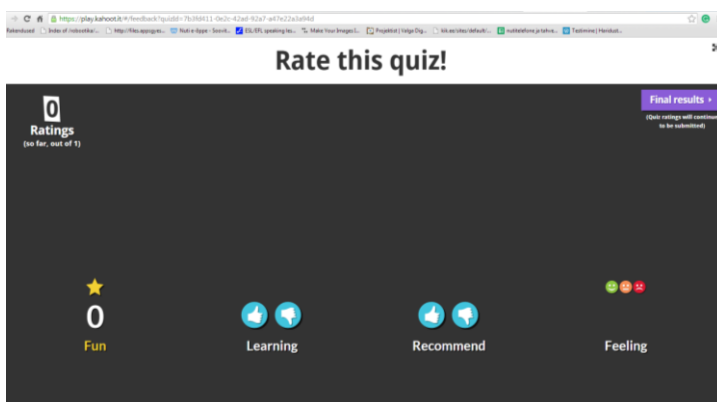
https://play.kahoot.it/#/feedback?quizId=7b3f6f411-0e2c-42ed-92a7-a47e22a3a94d

Rakendused | Index of /robootika/... | http://files.appsgeyser... | Nuti e-õppe - Soovit... | ESL/EFL speaking les... | Make Your Images I... | Projektid | Valge Dig... | kik.ee/sites/default/... | nutitelefonid ja tahve... | Tootmine | Haridust...

Rate this quiz!

0
Ratings
(so far, out of 1)

Final results ›
(Quiz ratings will continue to be submitted)

0
Fun

Learning

Recommend

Feeling